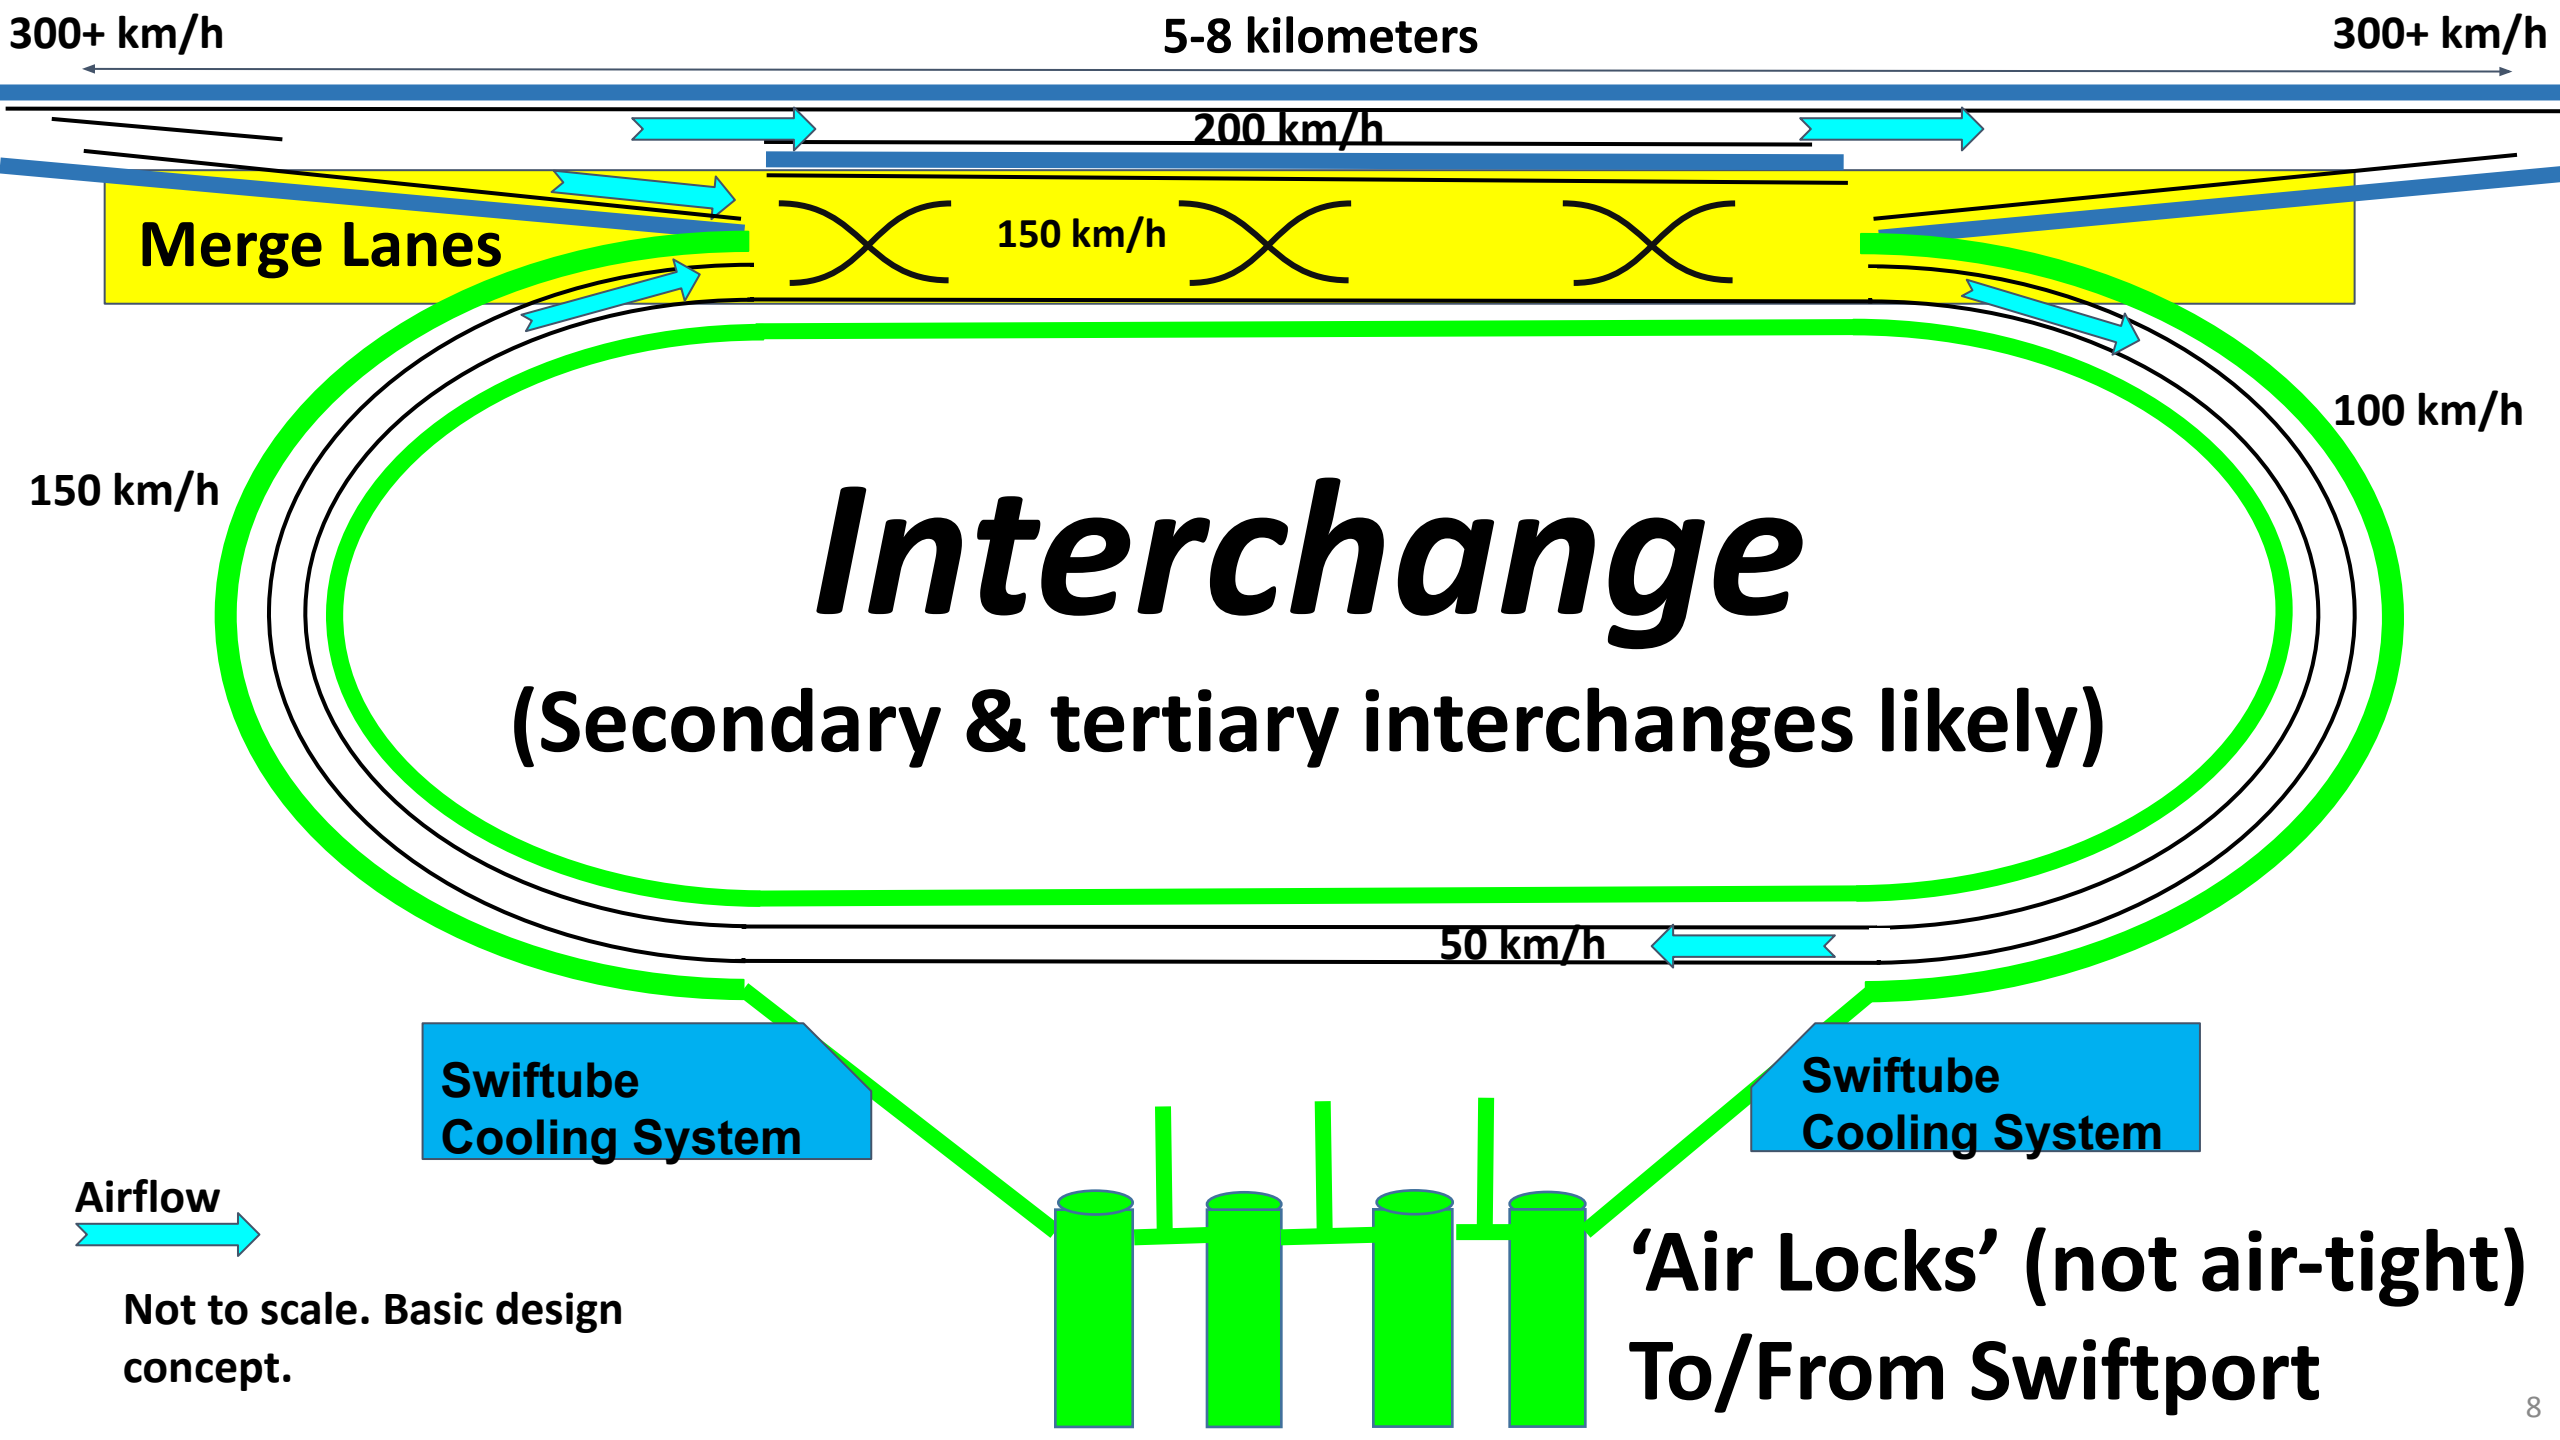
300+ km/h

5-8 kilometers

300+ km/h

200 km/h

Merge Lanes

150 km/h

100 km/h

150 km/h

Interchange

(Secondary & tertiary interchanges likely)

50 km/h

Swiftube Cooling System

Swiftube Cooling System

Airflow

Not to scale. Basic design concept.

'Air Locks' (not air-tight) To/From Swiftport

8